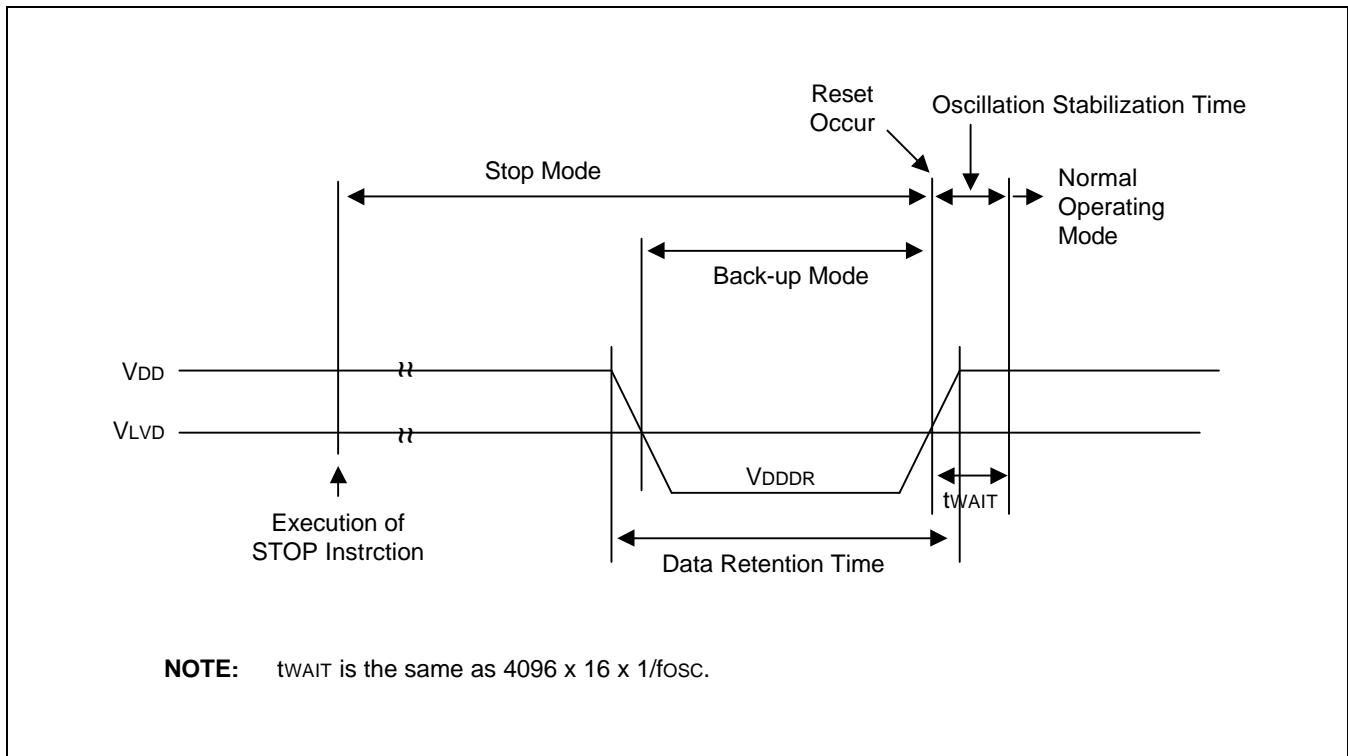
Reset Occur

Oscillation Stabilization Time

Stop Mode

Normal Operating Mode

Back-up Mode

$V_{DD}$

$V_{LVD}$

$V_{DDDR}$

$t_{WAIT}$

Execution of STOP Instrction

Data Retention Time

**NOTE:** $t_{WAIT}$ is the same as 4096 x 16 x 1/$f_{OSC}$.